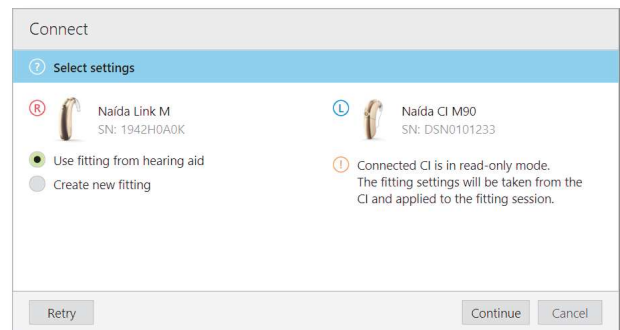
Connect

? Select settings

R Naída Link M
SN: 1942H0A0K

L Naída CI M90
SN: DSN0101233

Use fitting from hearing aid

Create new fitting

! Connected CI is in read-only mode. The fitting settings will be taken from the CI and applied to the fitting session.

Retry

Continue

Cancel